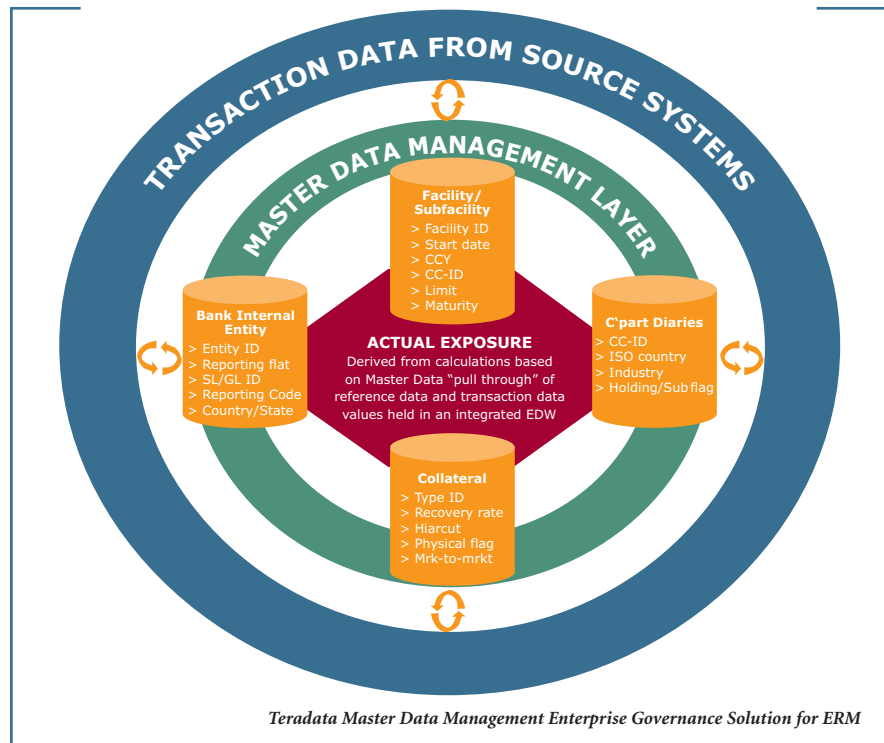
TRANSACTION DATA FROM SOURCE SYSTEMS

MASTER DATA MANAGEMENT LAYER

Facility/ Subfacility
> Facility ID
> Start date
> CCY
> CC-ID
> Limit
> Maturity

Bank Internal Entity
> Entity ID
> Reporting flat
> SL/GL ID
> Reporting Code
> Country/State

ACTUAL EXPOSURE
Derived from calculations based on Master Data "pull through" of reference data and transaction data values held in an integrated EDW

C'part Diaries
> CC-ID
> ISO country
> Industry
> Holding/Sub flag

Collateral
> Type ID
> Recovery rate
> Hiarcut
> Physical flag
> Mrk-to-mrkt

Teradata Master Data Management Enterprise Governance Solution for ERM